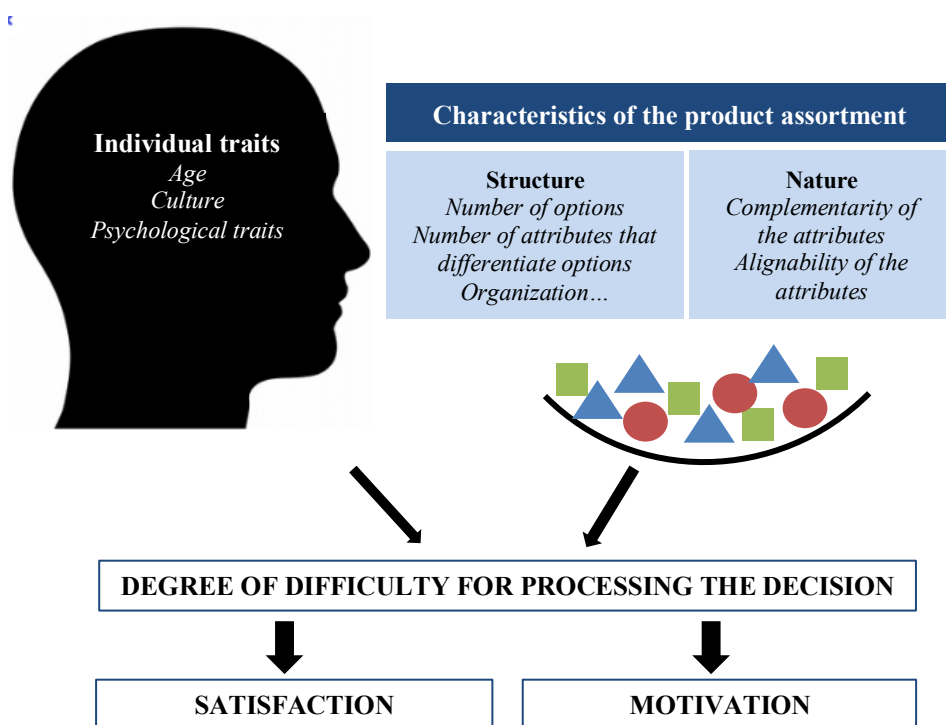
Individual traits
Age
Culture
Psychological traits

Characteristics of the product assortment

Structure
Number of options
Number of attributes that differentiate options
Organization…

Nature
Complementarity of the attributes
Alignability of the attributes

DEGREE OF DIFFICULTY FOR PROCESSING THE DECISION

SATISFACTION

MOTIVATION